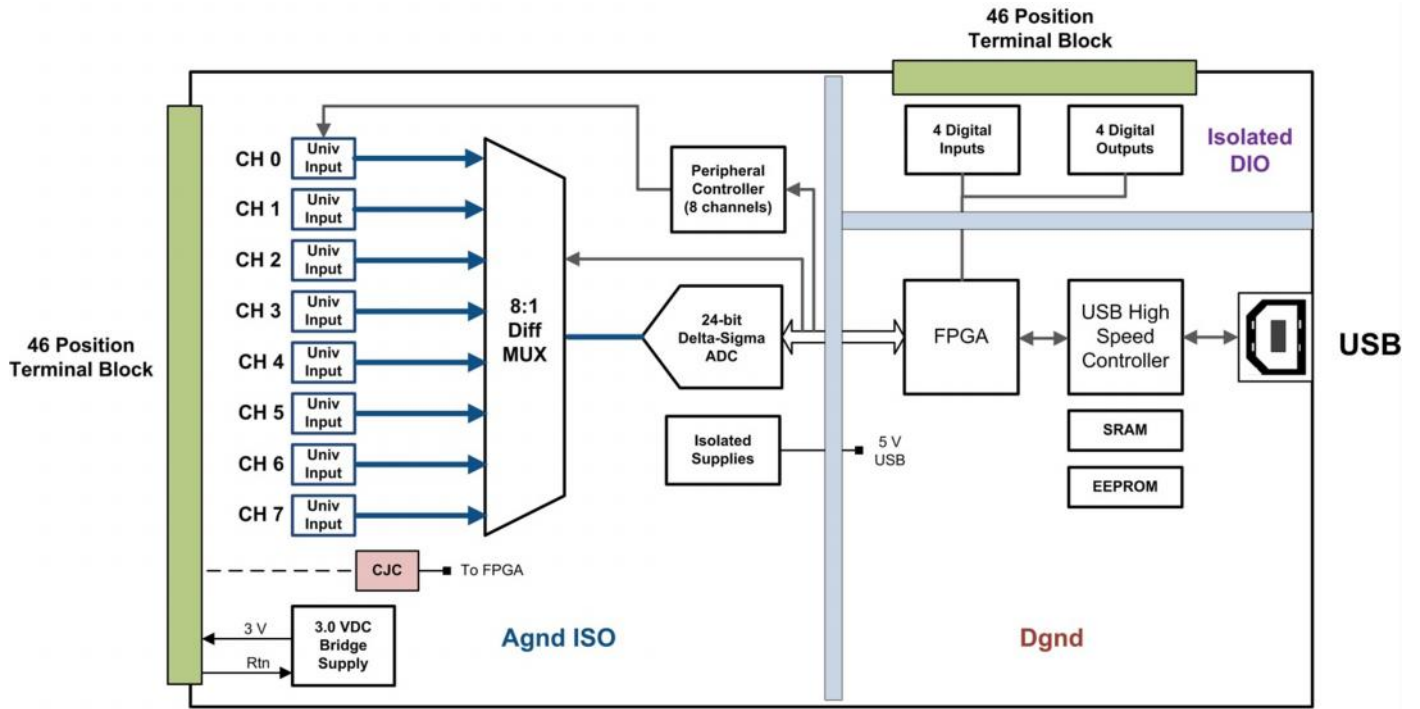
46 Position Terminal Block

46 Position Terminal Block

CH 0
Univ Input
CH 1
Univ Input
CH 2
Univ Input
CH 3
Univ Input
CH 4
Univ Input
CH 5
Univ Input
CH 6
Univ Input
CH 7
Univ Input

8:1 Diff MUX

Peripheral Controller (8 channels)

24-bit Delta-Sigma ADC

Isolated Supplies

5 V USB

4 Digital Inputs

4 Digital Outputs

Isolated DIO

FPGA

USB High Speed Controller

USB

SRAM

EEPROM

CJC

To FPGA

3 V

Rtn

3.0 VDC Bridge Supply

Agnd ISO

Dgnd